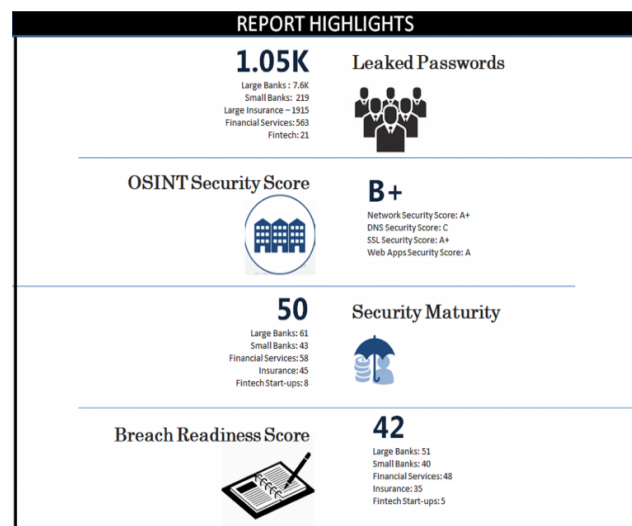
REPORT HIGHLIGHTS

1.05K
Large Banks : 7.6K
Small Banks: 219
Large Insurance – 1915
Financial Services: 563
Fintech: 21

Leaked Passwords

OSINT Security Score

B+
Network Security Score: A+
DNS Security Score: C
SSL Security Score: A+
Web Apps Security Score: A

50
Large Banks: 61
Small Banks: 43
Financial Services: 58
Insurance: 45
Fintech Start-ups: 8

Security Maturity

Breach Readiness Score

42
Large Banks: 51
Small Banks: 40
Financial Services: 48
Insurance: 35
Fintech Start-ups: 5